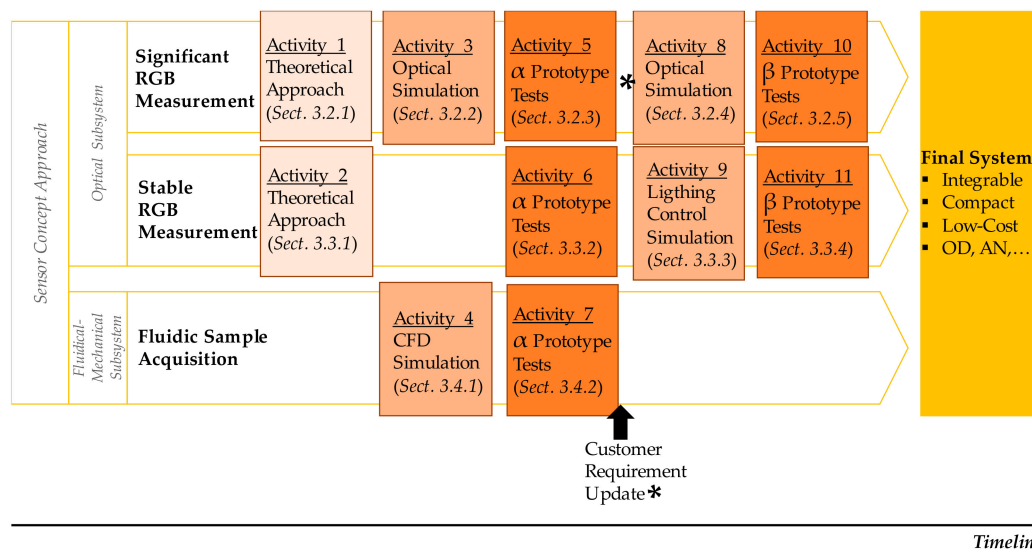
Sensor Concept Approach

Optical Subsystem

Significant RGB Measurement

Activity 1
Theoretical Approach
(Sect. 3.2.1)

Activity 3
Optical Simulation
(Sect. 3.2.2)

Activity 5
$\alpha$ Prototype Tests
(Sect. 3.2.3)

*

Activity 8
Optical Simulation
(Sect. 3.2.4)

Activity 10
$\beta$ Prototype Tests
(Sect. 3.2.5)

Stable RGB Measurement

Activity 2
Theoretical Approach
(Sect. 3.3.1)

Activity 6
$\alpha$ Prototype Tests
(Sect. 3.3.2)

Activity 9
Ligthing Control Simulation
(Sect. 3.3.3)

Activity 11
$\beta$ Prototype Tests
(Sect. 3.3.4)

Fluidic-Mechanical Subsystem

Fluidic Sample Acquisition

Activity 4
CFD Simulation
(Sect. 3.4.1)

Activity 7
$\alpha$ Prototype Tests
(Sect. 3.4.2)

Customer Requirement Update*

Final System
▪ Integrable
▪ Compact
▪ Low-Cost
▪ OD, AN,…

Timelin